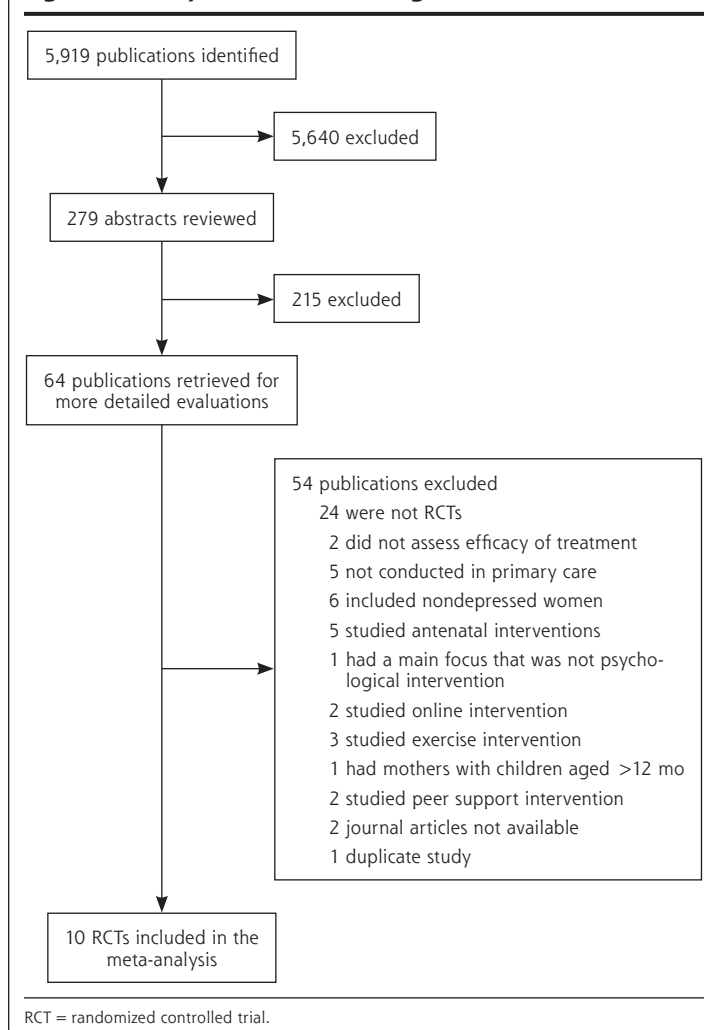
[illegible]

5,919 publications identified

5,640 excluded

279 abstracts reviewed

215 excluded

64 publications retrieved for more detailed evaluations

54 publications excluded
24 were not RCTs
2 did not assess efficacy of treatment
5 not conducted in primary care
6 included nondepressed women
5 studied antenatal interventions
1 had a main focus that was not psychological intervention
2 studied online intervention
3 studied exercise intervention
1 had mothers with children aged >12 mo
2 studied peer support intervention
2 journal articles not available
1 duplicate study

10 RCTs included in the meta-analysis

RCT = randomized controlled trial.